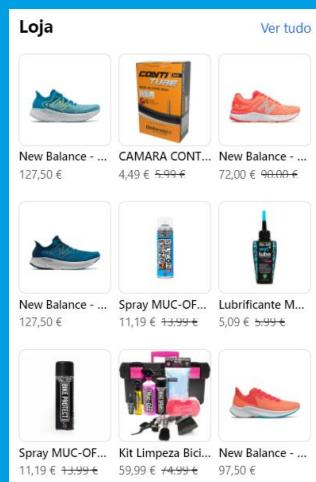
Loja
Ver tudo

CONTI

New Balance - ...
127,50 €

CAMARA CONT...
4,49 € ~~5,99 €~~

New Balance - ...
72,00 € ~~90,00 €~~

New Balance - ...
127,50 €

Spray MUC-OF...
11,19 € ~~13,99 €~~

Lubrificante M...
5,09 € ~~5,99 €~~

Spray MUC-OF...
11,19 € ~~13,99 €~~

Kit Limpeza Bici...
59,99 € ~~74,99 €~~

New Balance - ...
97,50 €